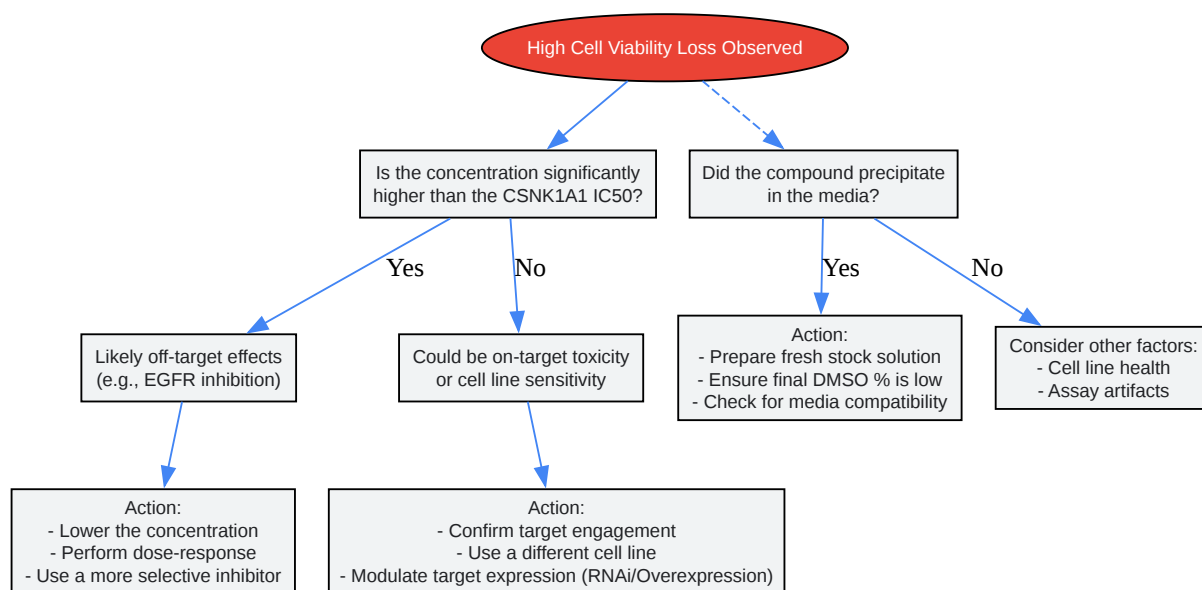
High Cell Viability Loss Observed

Is the concentration significantly higher than the CSNK1A1 IC50?

Did the compound precipitate in the media?

Yes

No

Yes

No

Likely off-target effects (e.g., EGFR inhibition)

Could be on-target toxicity or cell line sensitivity

Action:
- Prepare fresh stock solution
- Ensure final DMSO % is low
- Check for media compatibility

Consider other factors:
- Cell line health
- Assay artifacts

Action:
- Lower the concentration
- Perform dose-response
- Use a more selective inhibitor

Action:
- Confirm target engagement
- Use a different cell line
- Modulate target expression (RNAi/Overexpression)